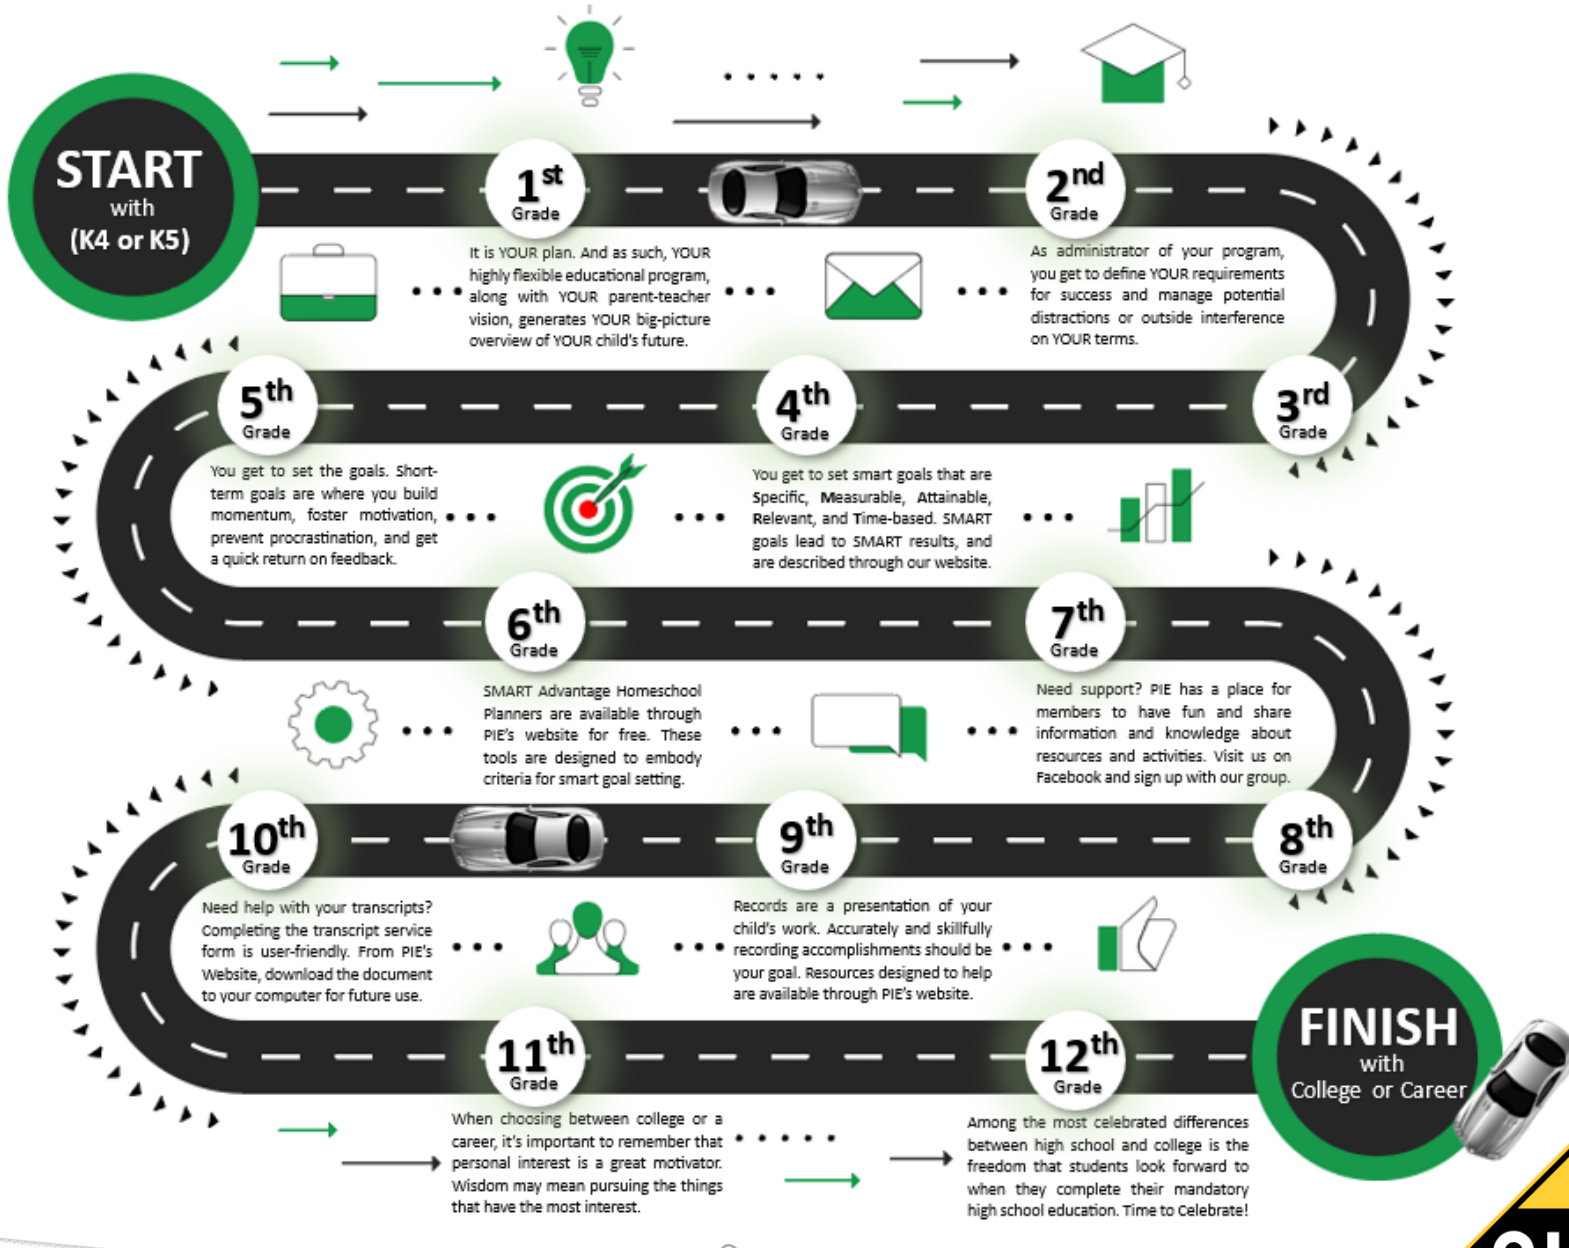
START
with
(K4 or K5)

$1^{st}$
Grade

It is YOUR plan. And as such, YOUR highly flexible educational program, along with YOUR parent-teacher vision, generates YOUR big-picture overview of YOUR child's future.

$2^{nd}$
Grade

As administrator of your program, you get to define YOUR requirements for success and manage potential distractions or outside interference on YOUR terms.

$5^{th}$
Grade

$4^{th}$
Grade

$3^{rd}$
Grade

You get to set the goals. Short-term goals are where you build momentum, foster motivation, prevent procrastination, and get a quick return on feedback.

You get to set smart goals that are Specific, Measurable, Attainable, Relevant, and Time-based. SMART goals lead to SMART results, and are described through our website.

$6^{th}$
Grade

$7^{th}$
Grade

SMART Advantage Homeschool Planners are available through PIE's website for free. These tools are designed to embody criteria for smart goal setting.

Need support? PIE has a place for members to have fun and share information and knowledge about resources and activities. Visit us on Facebook and sign up with our group.

$10^{th}$
Grade

$9^{th}$
Grade

$8^{th}$
Grade

Need help with your transcripts? Completing the transcript service form is user-friendly. From PIE's Website, download the document to your computer for future use.

Records are a presentation of your child's work. Accurately and skillfully recording accomplishments should be your goal. Resources designed to help are available through PIE's website.

$11^{th}$
Grade

$12^{th}$
Grade

FINISH
with
College or Career

When choosing between college or a career, it's important to remember that personal interest is a great motivator. Wisdom may mean pursuing the things that have the most interest.

Among the most celebrated differences between high school and college is the freedom that students look forward to when they complete their mandatory high school education. Time to Celebrate!